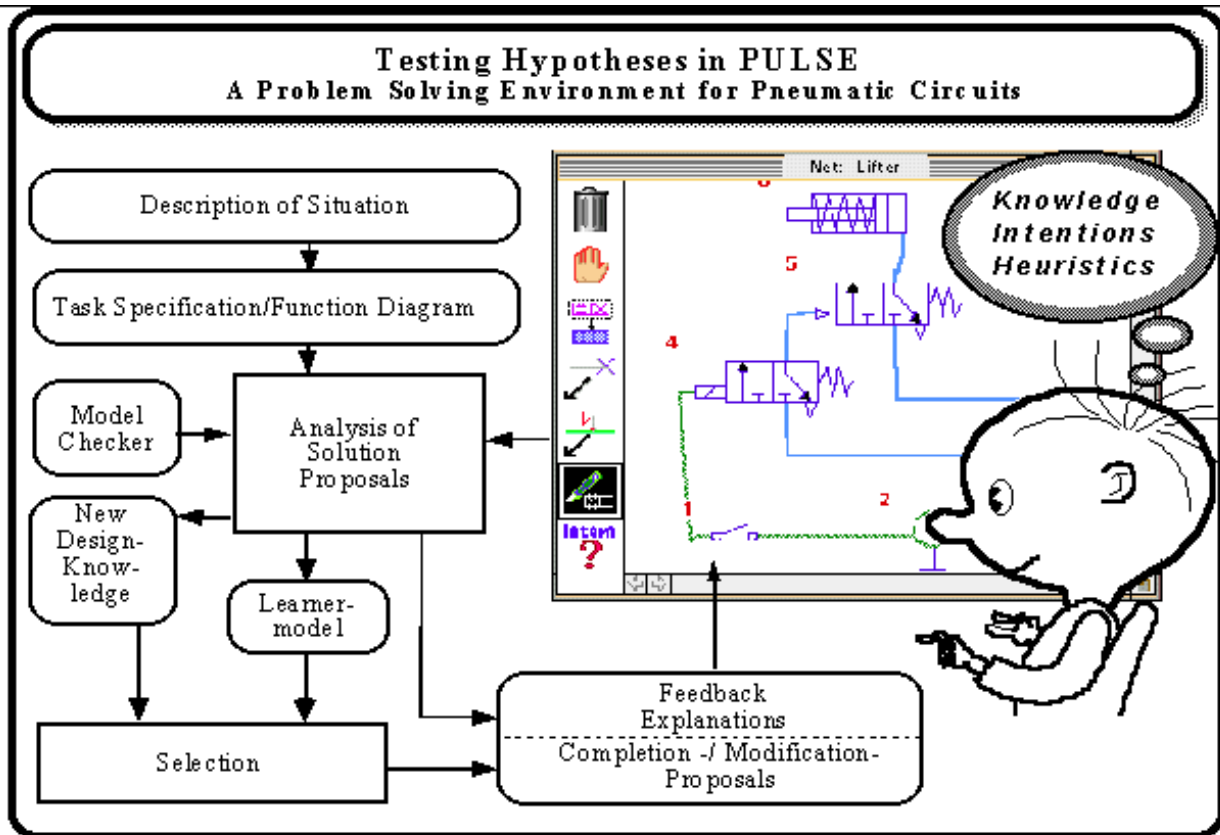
Testing Hypotheses in PULSE
A Problem Solving Environment for Pneumatic Circuits

Description of Situation

Task Specification/Function Diagram

Model Checker

Analysis of Solution Proposals

New Design-Knowledge

Learner-model

Selection

Feedback Explanations

Completion -/ Modification-Proposals

Net: Lifter

6

5

4

1

2

Intent

?

Knowledge Intentions Heuristics